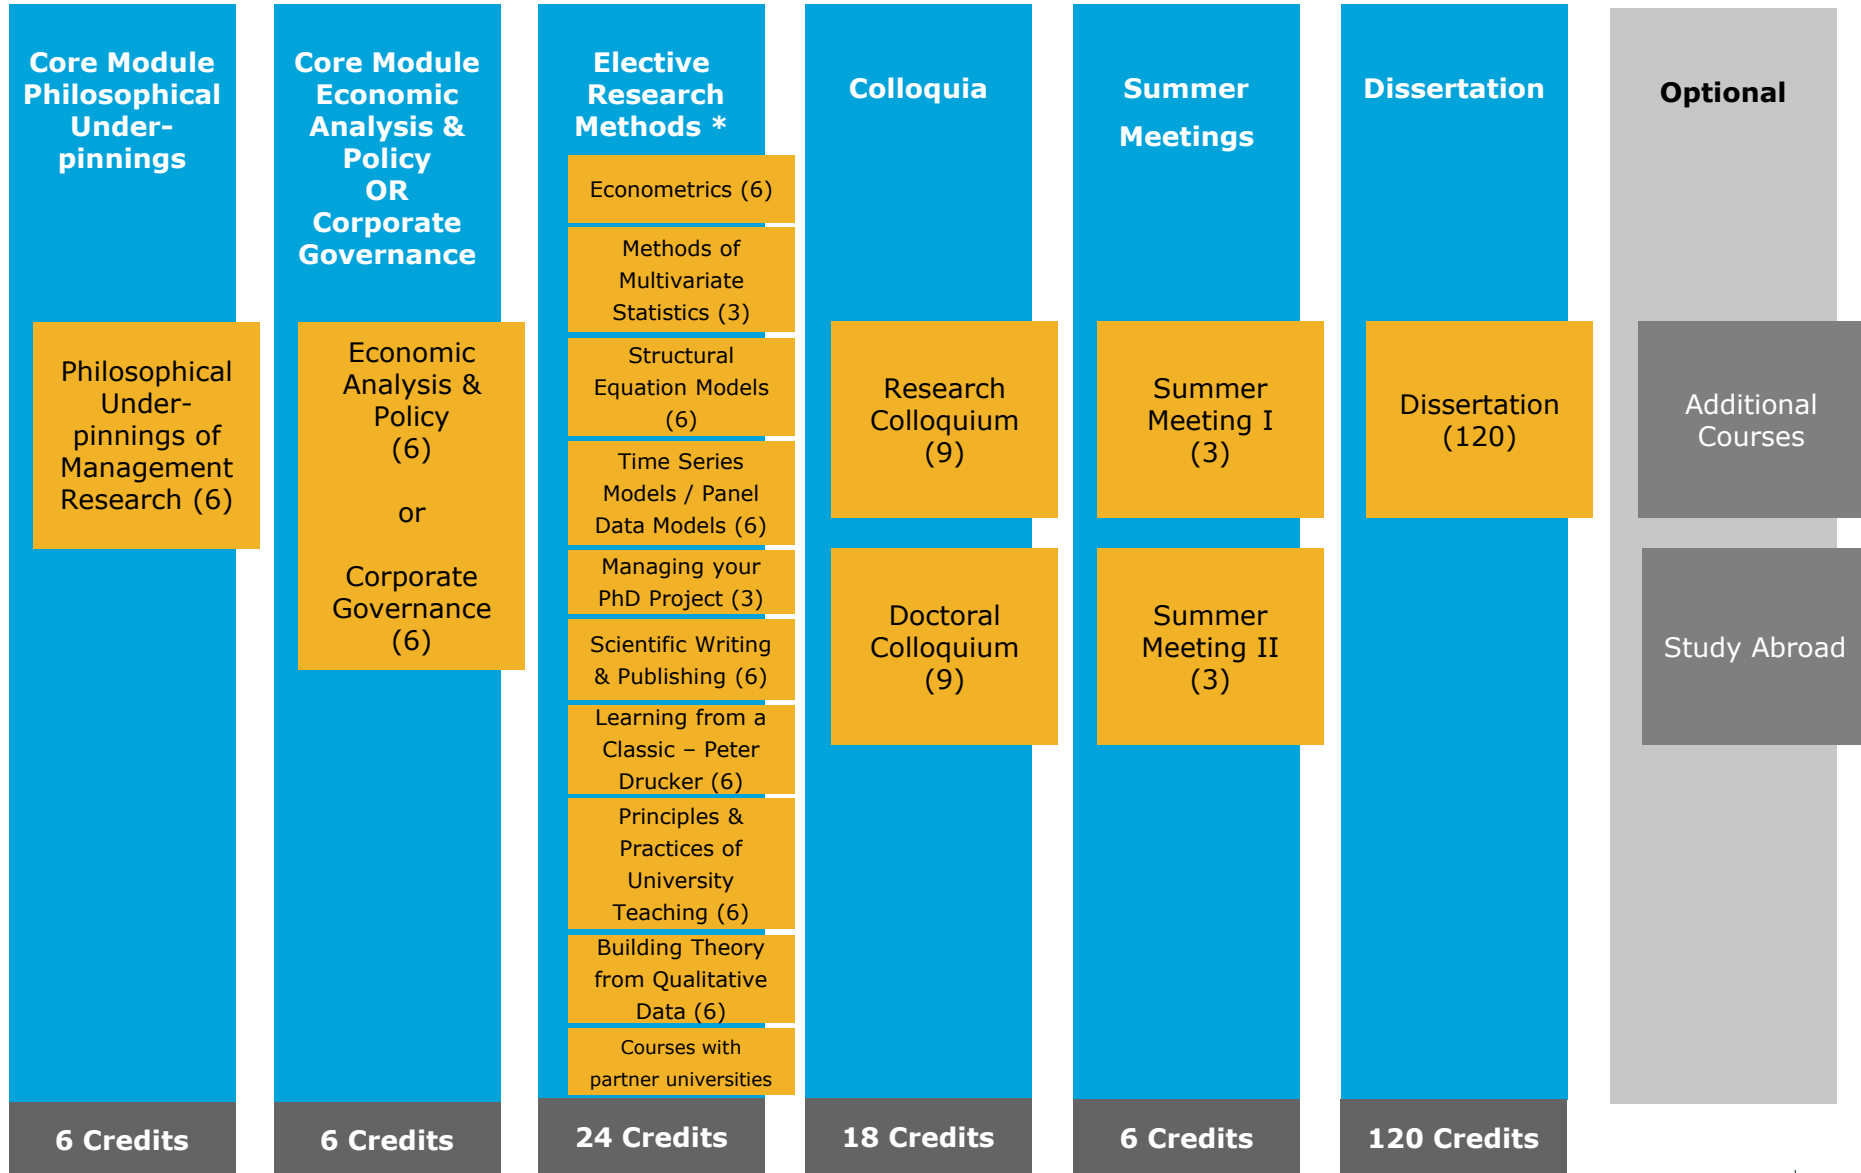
Core Module Philosophical Underpinnings

Philosophical Underpinnings of Management Research (6)

6 Credits

Core Module Economic Analysis & Policy OR Corporate Governance

Economic Analysis & Policy (6)

or

Corporate Governance (6)

6 Credits

Elective Research Methods *

Econometrics (6)

Methods of Multivariate Statistics (3)

Structural Equation Models (6)

Time Series Models / Panel Data Models (6)

Managing your PhD Project (3)

Scientific Writing & Publishing (6)

Learning from a Classic – Peter Drucker (6)

Principles & Practices of University Teaching (6)

Building Theory from Qualitative Data (6)

Courses with partner universities

24 Credits

Colloquia

Research Colloquium (9)

Doctoral Colloquium (9)

18 Credits

Summer Meetings

Summer Meeting I (3)

Summer Meeting II (3)

6 Credits

Dissertation

Dissertation (120)

120 Credits

Optional

Additional Courses

Study Abroad